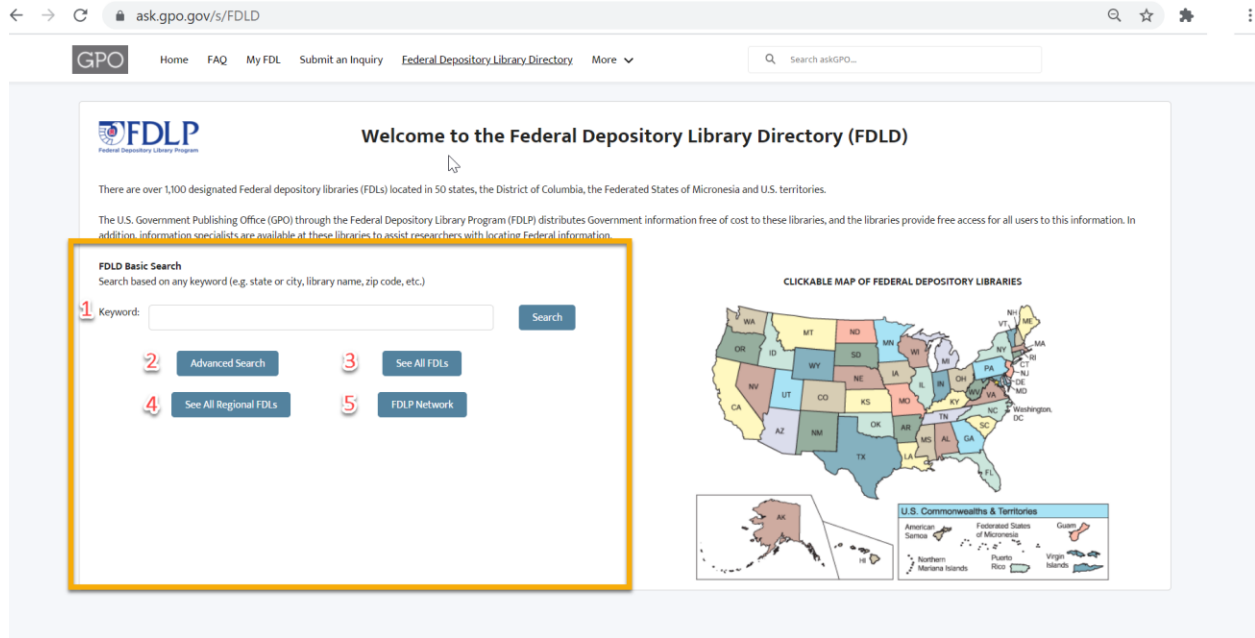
ask.gpo.gov/s/FDLD

GPO Home FAQ My FDL Submit an Inquiry Federal Depository Library Directory More

Search askGPO...

FDLP
Federal Depository Library Program

Welcome to the Federal Depository Library Directory (FDLD)

There are over 1,100 designated Federal depository libraries (FDLs) located in 50 states, the District of Columbia, the Federated States of Micronesia and U.S. territories.

The U.S. Government Publishing Office (GPO) through the Federal Depository Library Program (FDLP) distributes Government information free of cost to these libraries, and the libraries provide free access for all users to this information. In addition, information specialists are available at these libraries to assist researchers with locating Federal information.

FDLD Basic Search
Search based on any keyword (e.g. state or city, library name, zip code, etc.)

1 Keyword: Search

2 Advanced Search 3 See All FDLs

4 See All Regional FDLs 5 FDLP Network

CLICKABLE MAP OF FEDERAL DEPOSITORY LIBRARIES

WA MT ND MN OR ID SD WI MI WY NY VT NH ME MA RI CT NJ DE MD IA NE PA OH IN IL NV UT CO KS MO WV VA KY CA NC TN OK AZ NM AR SC MS AL GA TX LA FL Washington, DC

AK HI

U.S. Commonwealths & Territories
American Samoa Federated States of Micronesia Guam Northern Mariana Islands Puerto Rico Virgin Islands